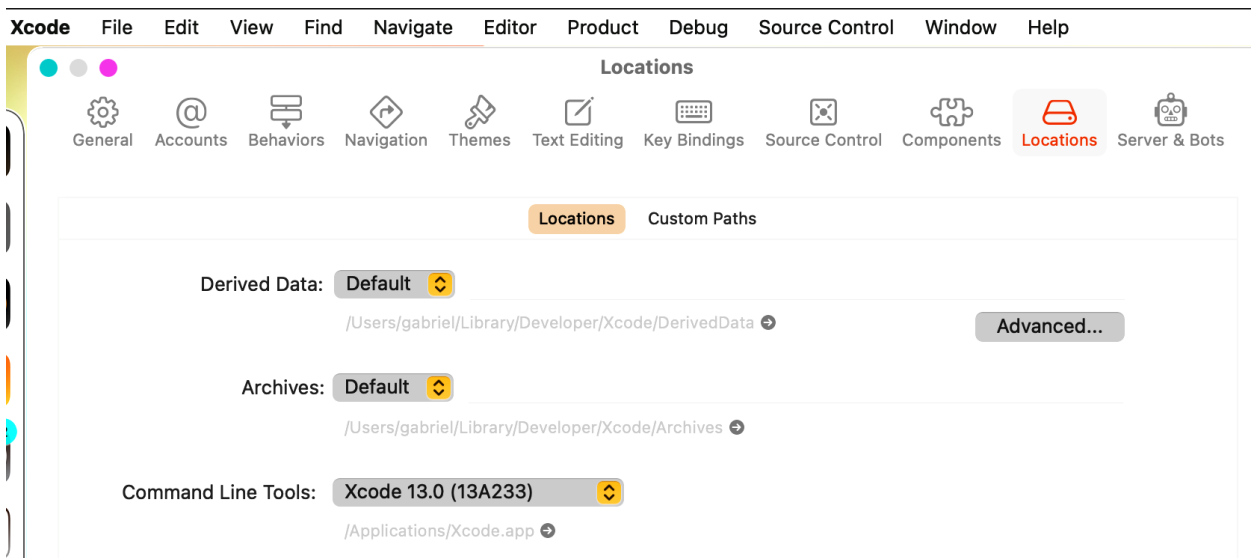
Xcode File Edit View Find Navigate Editor Product Debug Source Control Window Help

Locations

General Accounts Behaviors Navigation Themes Text Editing Key Bindings Source Control Components Locations Server & Bots

Locations Custom Paths

Derived Data: Default

/Users/gabriel/Library/Developer/Xcode/DerivedData

Advanced...

Archives: Default

/Users/gabriel/Library/Developer/Xcode/Archives

Command Line Tools: Xcode 13.0 (13A233)

/Applications/Xcode.app